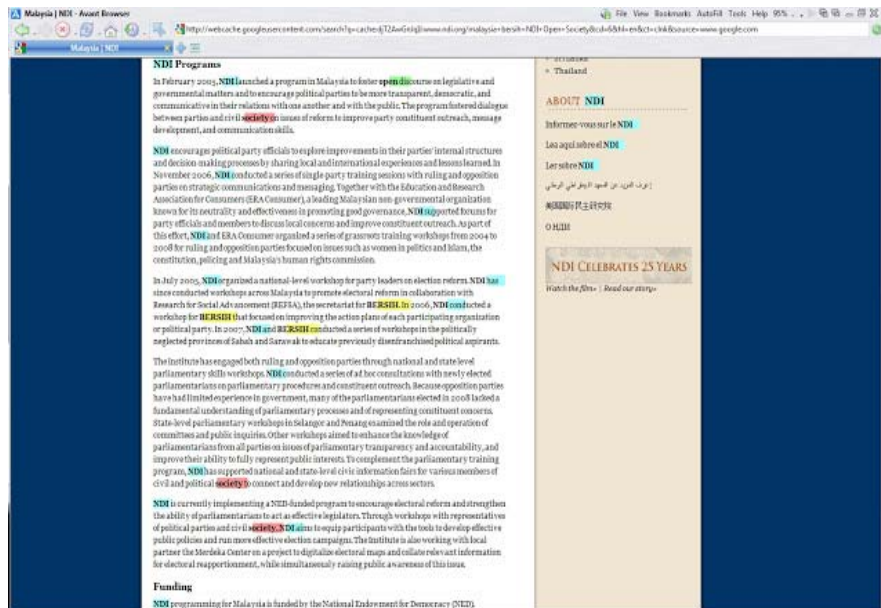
Malaysia | NDI - Avant Browser

File View Bookmarks AutoFill Tools Help 95%

http://webcache.googleusercontent.com/search?q=cache:dJT2AwGnlqIJ:www.ndi.org/malaysia+bersih+NDI+Open+Society&cd=6&hl=en&ct=clnk&source=www.google.com

Malaysia | NDI

NDI Programs

In February 2005, NDI launched a program in Malaysia to foster open discourse on legislative and governmental matters and to encourage political parties to be more transparent, democratic, and communicative in their relations with one another and with the public. The program fostered dialogue between parties and civil society on issues of reform to improve party constituent outreach, message development, and communication skills.

NDI encourages political party officials to explore improvements in their parties' internal structures and decision-making processes by sharing local and international experiences and lessons learned. In November 2006, NDI conducted a series of single-party training sessions with ruling and opposition parties on strategic communications and messaging. Together with the Education and Research Association for Consumers (ERA Consumer), a leading Malaysian non-governmental organization known for its neutrality and effectiveness in promoting good governance, NDI supported forums for party officials and members to discuss local concerns and improve constituent outreach. As part of this effort, NDI and ERA Consumer organized a series of grassroots training workshops from 2004 to 2008 for ruling and opposition parties focused on issues such as women in politics and Islam, the constitution, policing and Malaysia's human rights commission.

In July 2005, NDI organized a national-level workshop for party leaders on election reform. NDI has since conducted workshops across Malaysia to promote electoral reform in collaboration with Research for Social Advancement (REFSA), the secretariat for BERSIH. In 2006, NDI conducted a workshop for BERSIH that focused on improving the action plans of each participating organization or political party. In 2007, NDI and BERSIH conducted a series of workshops in the politically neglected provinces of Sabah and Sarawak to educate previously disenfranchised political aspirants.

The Institute has engaged both ruling and opposition parties through national and state level parliamentary skills workshops. NDI conducted a series of ad hoc consultations with newly elected parliamentarians on parliamentary procedures and constituent outreach. Because opposition parties have had limited experience in government, many of the parliamentarians elected in 2008 lacked a fundamental understanding of parliamentary processes and of representing constituent concerns. State-level parliamentary workshops in Selangor and Penang examined the role and operation of committees and public inquiries. Other workshops aimed to enhance the knowledge of parliamentarians from all parties on issues of parliamentary transparency and accountability, and improve their ability to fully represent public interests. To complement the parliamentary training program, NDI has supported national and state-level civic information fairs for various members of civil and political society to connect and develop new relationships across sectors.

NDI is currently implementing a NED-funded program to encourage electoral reform and strengthen the ability of parliamentarians to act as effective legislators. Through workshops with representatives of political parties and civil society, NDI aims to equip participants with the tools to develop effective public policies and run more effective election campaigns. The Institute is also working with local partner the Merdeka Center on a project to digitalize electoral maps and collate relevant information for electoral reapportionment, while simultaneously raising public awareness of this issue.

Funding

NDI programming for Malaysia is funded by the National Endowment for Democracy (NED).

» Thailand

ABOUT NDI

Informez-vous sur le NDI

Lea aquí sobre el NDI

Ler sobre NDI

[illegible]

美国国民主研究院

O НДИ

NDI CELEBRATES 25 YEARS

Watch the film» | Read our story»